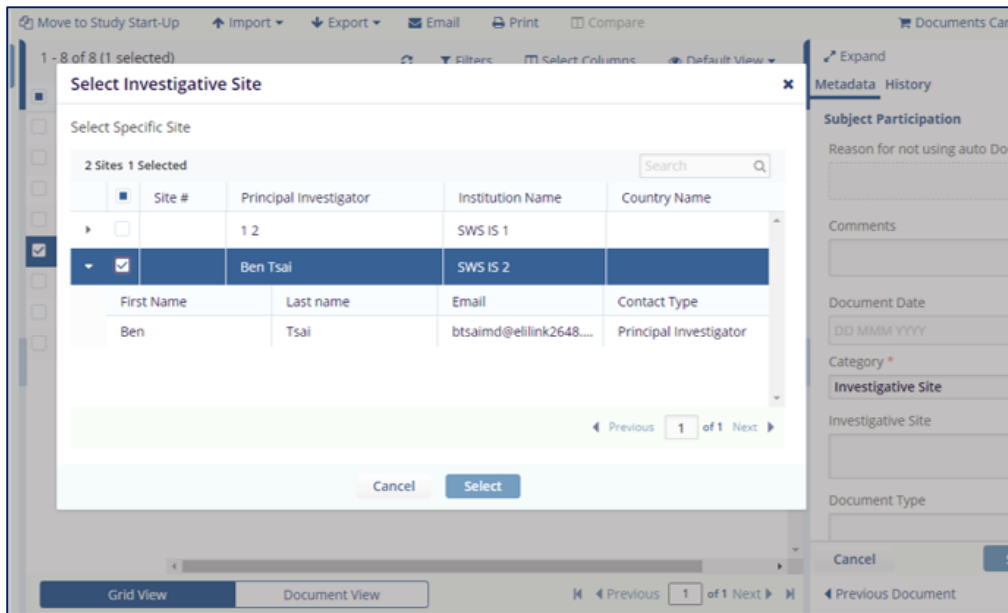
Move to Study Start-Up  Import  Export  Email  Print  Compare  Documents Car

1 - 8 of 8 (1 selected)  Filters  Select Columns  Default View

Expand
Metadata  History

Subject Participation
Reason for not using auto Do

Comments

Document Date
DD MMM YYYY

Category *
Investigative Site

Investigative Site

Document Type

Cancel

Previous Document

Select Investigative Site ×

Select Specific Site

2 Sites 1 Selected

Search

| | Site # | Principal Investigator | Institution Name | Country Name |
|---|---|---|---|---|
| | | 1 2 | SWS IS 1 | |
| | | Ben Tsai | SWS IS 2 | |

| First Name | Last name | Email | Contact Type |
|---|---|---|---|
| Ben | Tsai | btsaimd@elilink2648.... | Principal Investigator |

Previous 1 of 1 Next

Cancel  Select

Grid View  Document View  Previous 1 of 1 Next